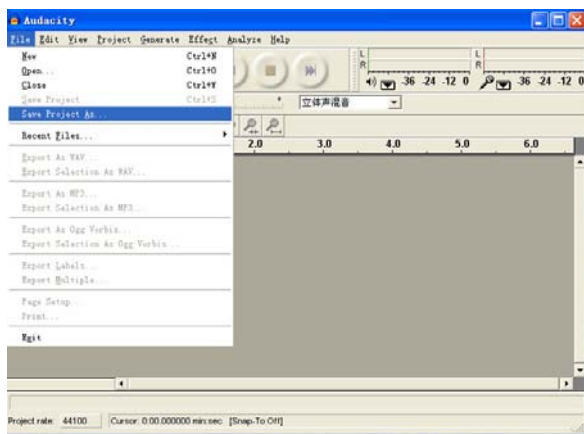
Audacity

File Edit View Project Generate Effect Analyze Help

New Ctrl+N
Open... Ctrl+O
Close Ctrl+W
Save Project Ctrl+S
Save Project As...
Recent Files...
Export As WAV...
Export Selection As WAV...
Export As MP3...
Export Selection As MP3...
Export As Ogg Vorbis...
Export Selection As Ogg Vorbis...
Export Labels...
Export Multiple...
Page Setup...
Print...
Exit

L
R
-36 -24 -12 0
L
R
-36 -24 -12 0

立体声混音

2.0 3.0 4.0 5.0 6.0

Project rate: 44100 Cursor: 0:00.000000 min:sec [Snap-To Off]